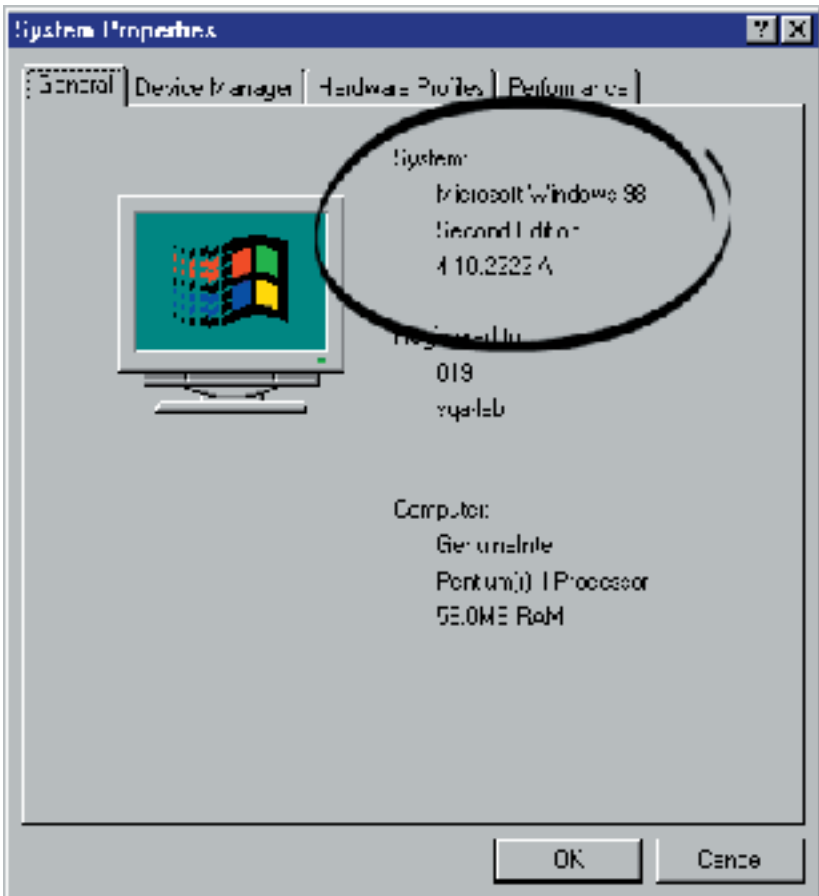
System Properties

? X

General | Device Manager | Hardware Profiles | Performance

System:
Microsoft Windows 98
Second Edition
4.10.2222 A

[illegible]
019
sqalab

Computer:
GenuineIntel
Pentium(r) II Processor
56.0MB RAM

OK

Cance